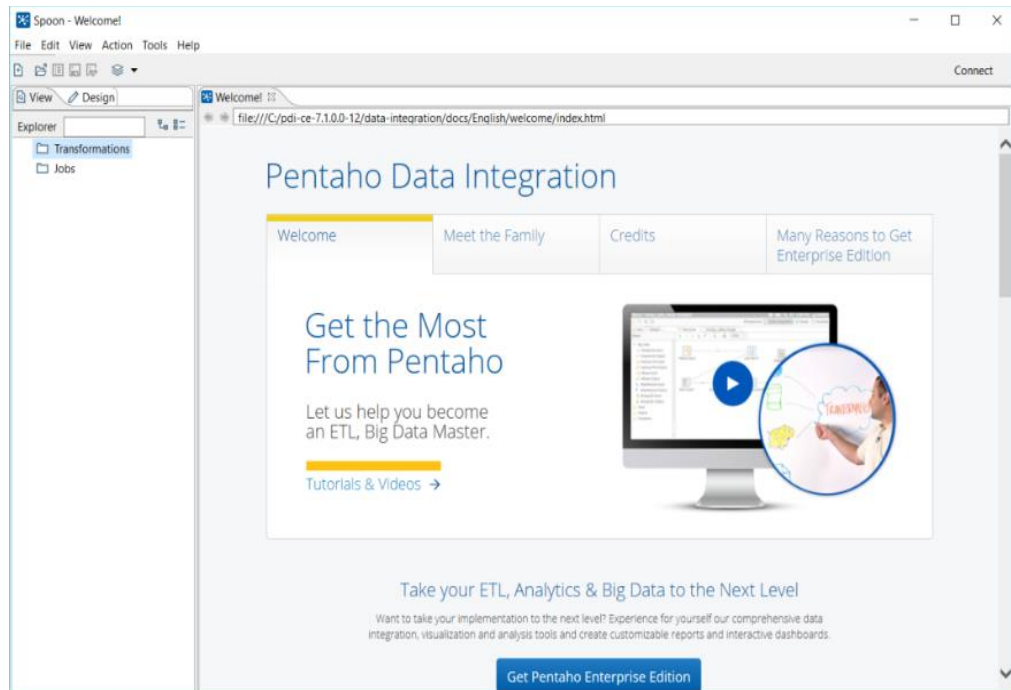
Spoon - Welcome!

File Edit View Action Tools Help

Connect

View Design

Welcome!

Explorer

file:///C:/pdi-ce-7.1.0.0-12/data-integration/docs/English/welcome/index.html

Transformations

Jobs

Pentaho Data Integration

Welcome

Meet the Family

Credits

Many Reasons to Get Enterprise Edition

Get the Most From Pentaho

Let us help you become an ETL, Big Data Master.

Tutorials & Videos →

Take your ETL, Analytics & Big Data to the Next Level

Want to take your implementation to the next level? Experience for yourself our comprehensive data integration, visualization and analysis tools and create customizable reports and interactive dashboards.

Get Pentaho Enterprise Edition